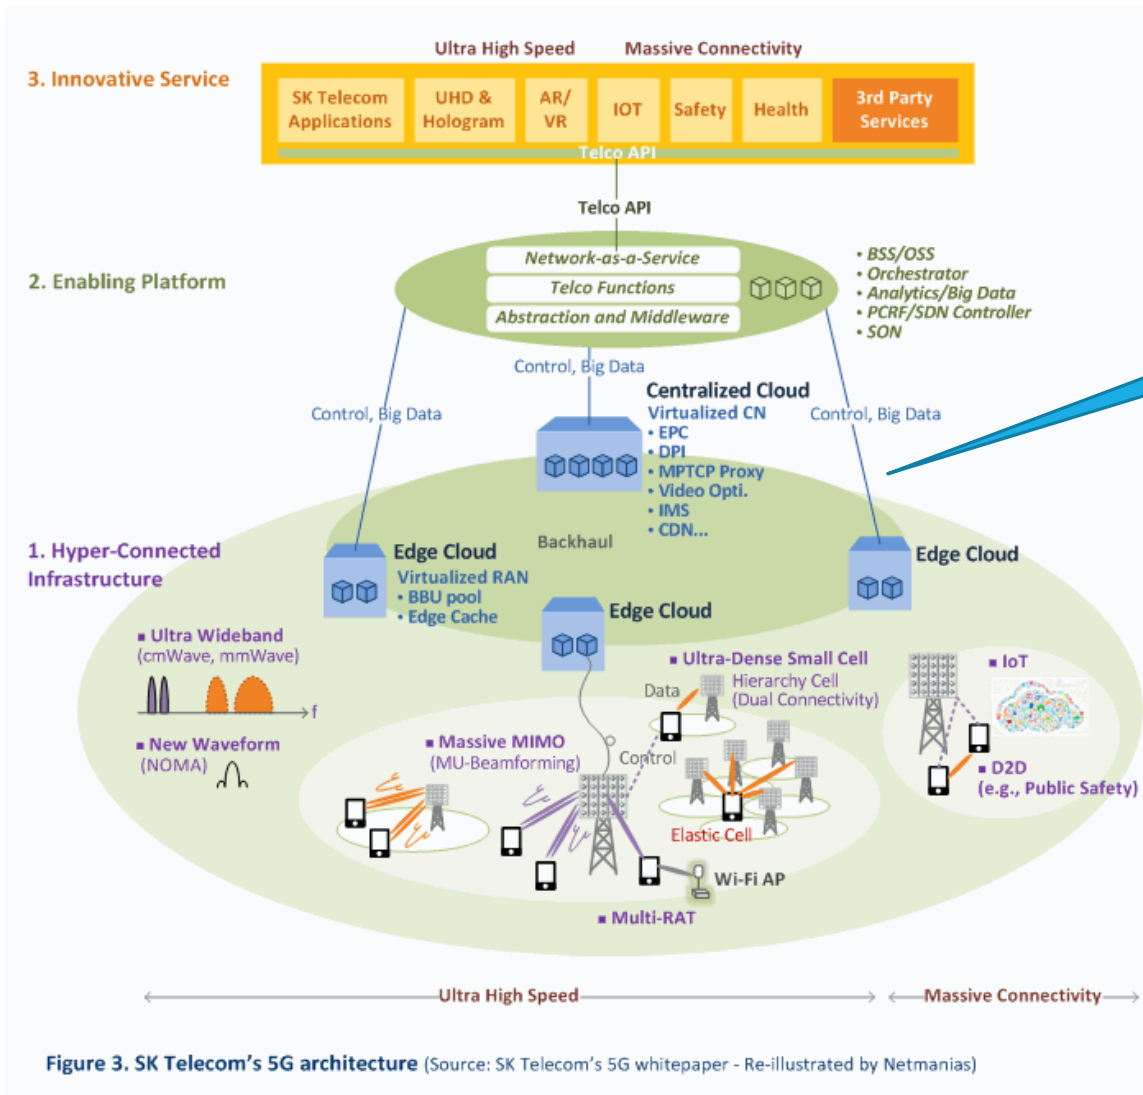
Ultra High Speed    Massive Connectivity

3. Innovative Service

SK Telecom Applications | UHD & Hologram | AR/VR | IOT | Safety | Health | 3rd Party Services

Telco API

Telco API

2. Enabling Platform

Network-as-a-Service
Telco Functions
Abstraction and Middleware

• BSS/OSS
• Orchestrator
• Analytics/Big Data
• PCRF/SDN Controller
• SON

Control, Big Data

Control, Big Data

Control, Big Data

Centralized Cloud
Virtualized CN
• EPC
• DPI
• MPTCP Proxy
• Video Opti.
• IMS
• CDN...

Backhaul

1. Hyper-Connected Infrastructure

Edge Cloud
Virtualized RAN
• BBU pool
• Edge Cache

Edge Cloud

Edge Cloud

▪ Ultra Wideband (cmWave, mmWave)

f

▪ New Waveform (NOMA)

▪ Massive MIMO (MU-Beamforming)

▪ Ultra-Dense Small Cell
Hierarchy Cell (Dual Connectivity)

Data

Control

Elastic Cell

Wi-Fi AP

▪ Multi-RAT

▪ IoT

▪ D2D (e.g., Public Safety)

Ultra High Speed    Massive Connectivity

Figure 3. SK Telecom's 5G architecture (Source: SK Telecom's 5G whitepaper - Re-illustrated by Netmanias)